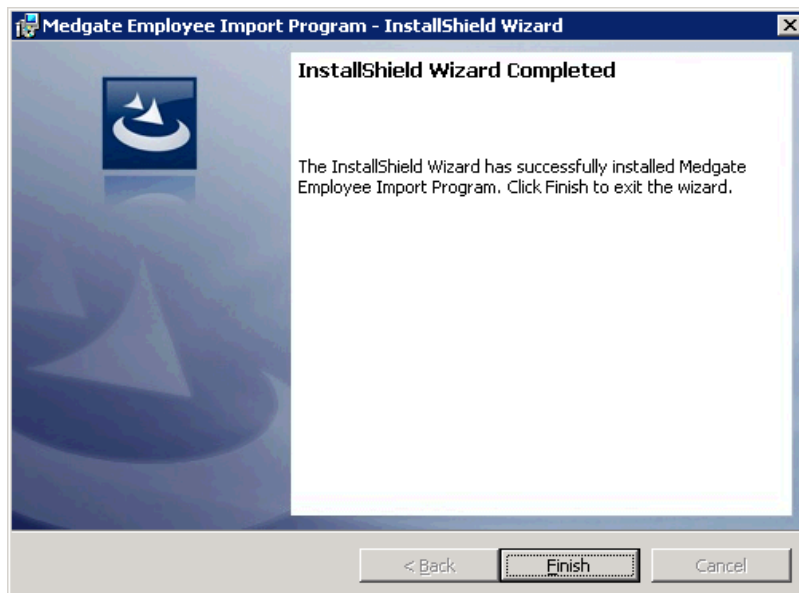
Medgate Employee Import Program - InstallShield Wizard

InstallShield Wizard Completed

The InstallShield Wizard has successfully installed Medgate Employee Import Program. Click Finish to exit the wizard.

< Back
Finish
Cancel